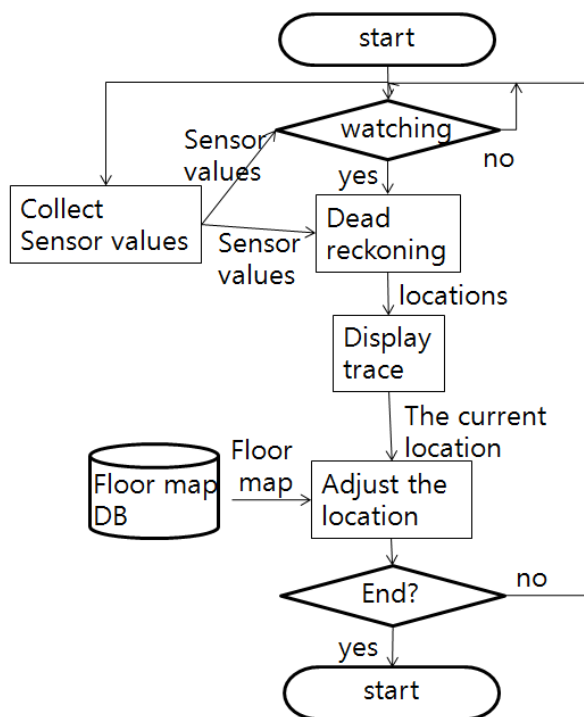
start

Sensor values

watching

no

yes

Collect Sensor values

Dead reckoning

Sensor values

locations

Display trace

The current location

Floor map DB

Floor map

Adjust the location

End?

no

yes

start